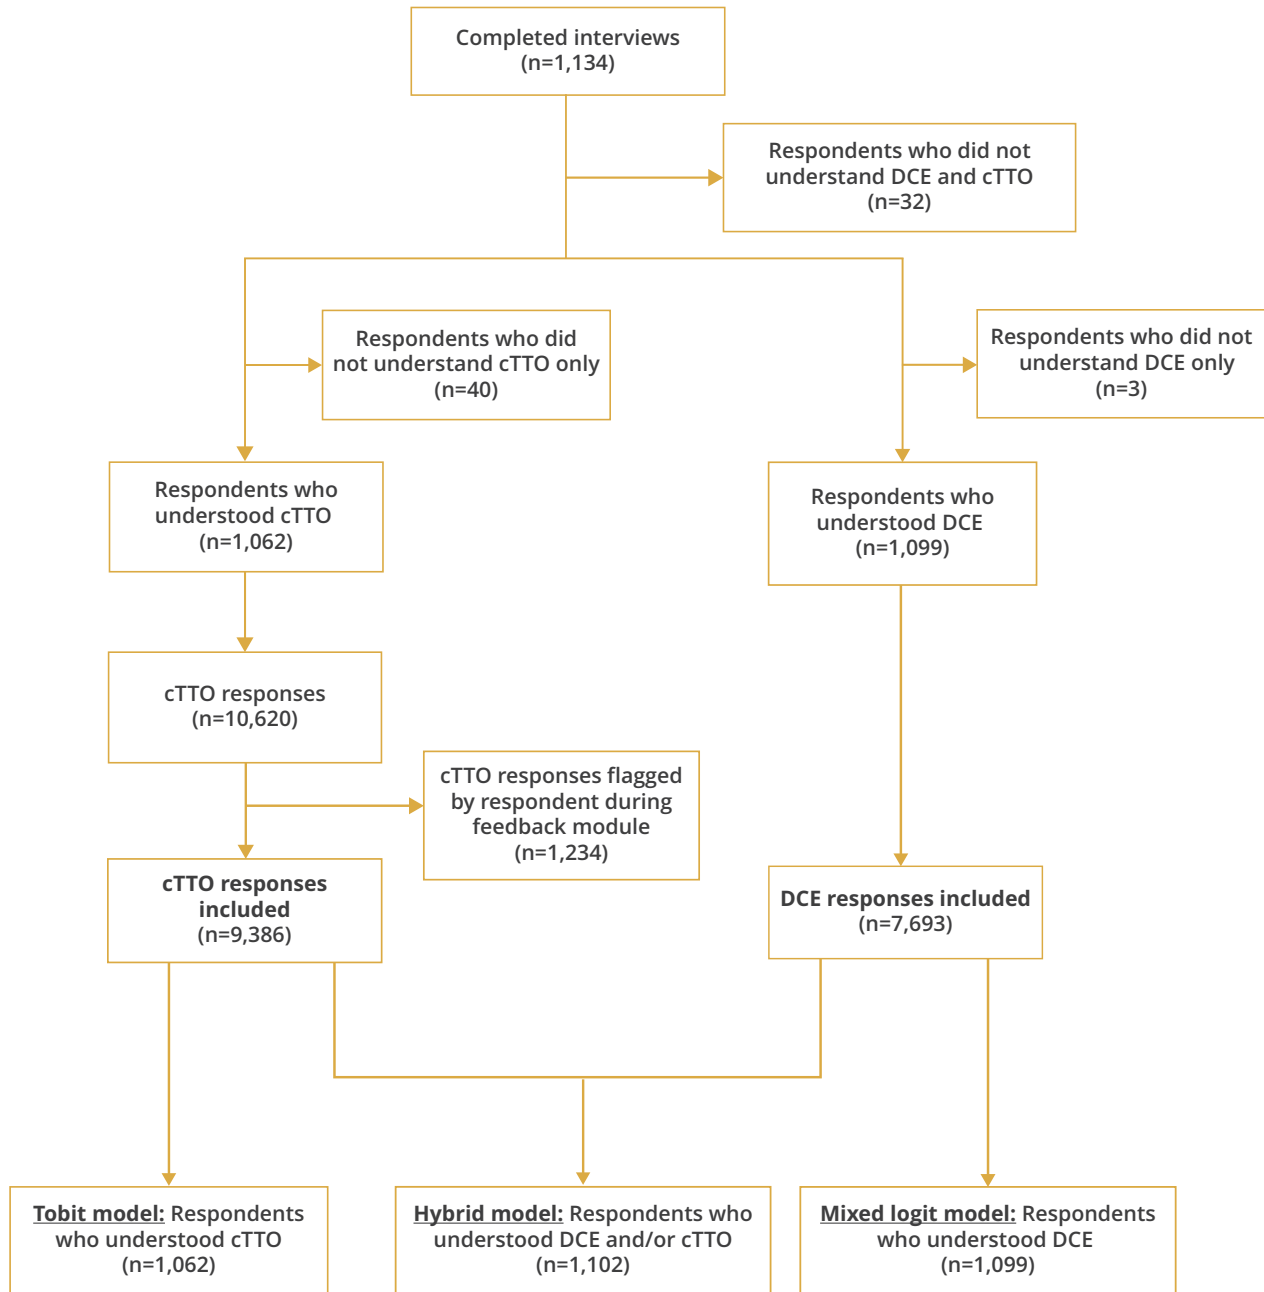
Completed interviews
(n=1,134)

Respondents who did not understand DCE and cTTO
(n=32)

Respondents who did not understand cTTO only
(n=40)

Respondents who did not understand DCE only
(n=3)

Respondents who understood cTTO
(n=1,062)

Respondents who understood DCE
(n=1,099)

cTTO responses
(n=10,620)

cTTO responses flagged by respondent during feedback module
(n=1,234)

cTTO responses included
(n=9,386)

DCE responses included
(n=7,693)

Tobit model: Respondents who understood cTTO
(n=1,062)

Hybrid model: Respondents who understood DCE and/or cTTO
(n=1,102)

Mixed logit model: Respondents who understood DCE
(n=1,099)